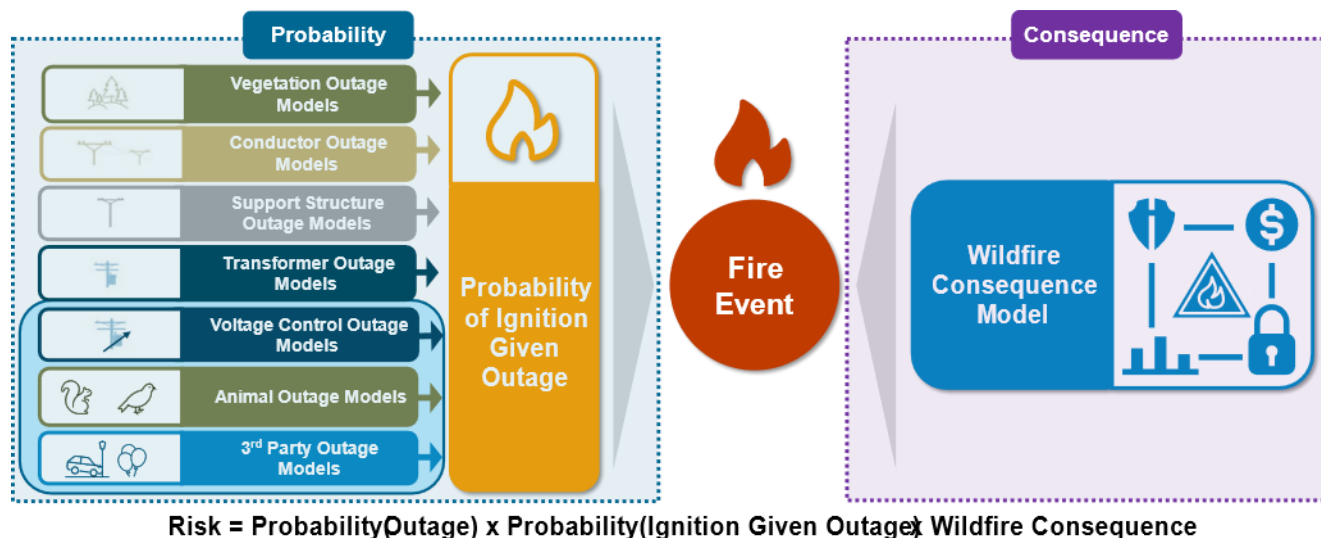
Probability

Vegetation Outage Models

Conductor Outage Models

Support Structure Outage Models

Transformer Outage Models

Voltage Control Outage Models

Animal Outage Models

3rd Party Outage Models

Probability of Ignition Given Outage

Fire Event

Consequence

Wildfire Consequence Model

Risk = Probability(Outage) x Probability(Ignition Given Outage) x Wildfire Consequence